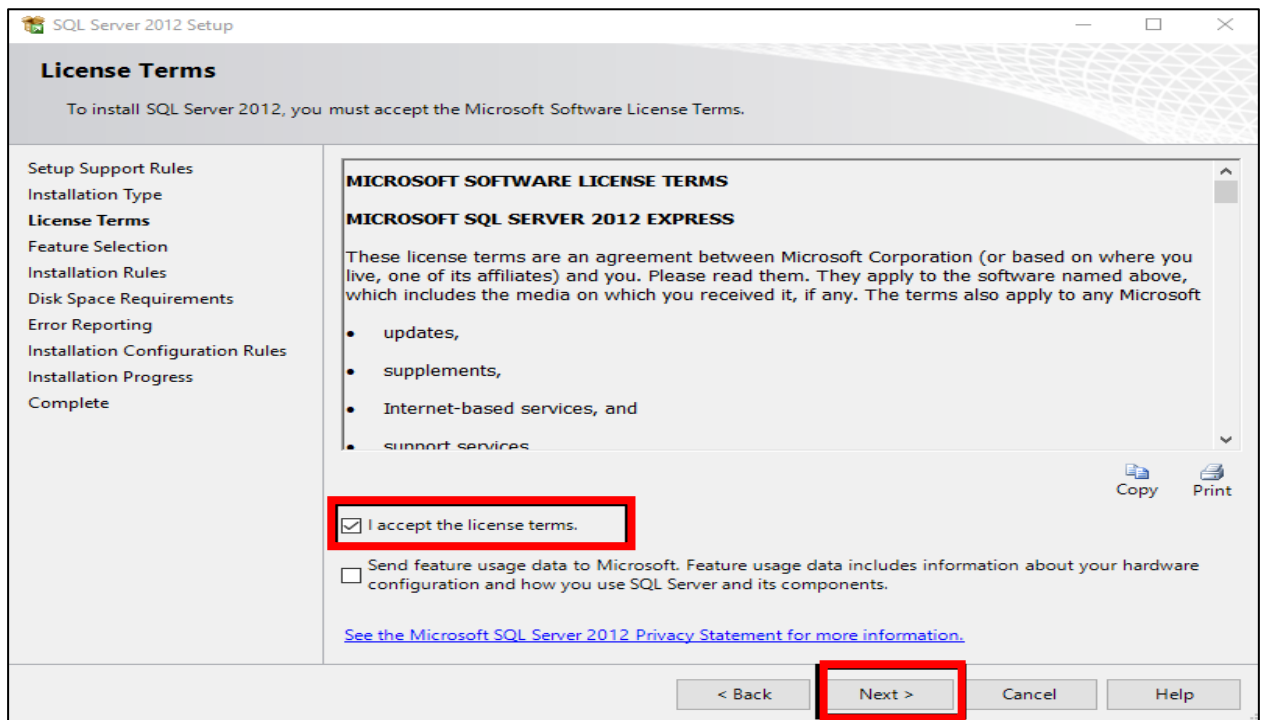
SQL Server 2012 Setup

License Terms

To install SQL Server 2012, you must accept the Microsoft Software License Terms.

Setup Support Rules
Installation Type
License Terms
Feature Selection
Installation Rules
Disk Space Requirements
Error Reporting
Installation Configuration Rules
Installation Progress
Complete

MICROSOFT SOFTWARE LICENSE TERMS

MICROSOFT SQL SERVER 2012 EXPRESS

These license terms are an agreement between Microsoft Corporation (or based on where you live, one of its affiliates) and you. Please read them. They apply to the software named above, which includes the media on which you received it, if any. The terms also apply to any Microsoft

• updates,

• supplements,

• Internet-based services, and

• support services

Copy Print

I accept the license terms.

Send feature usage data to Microsoft. Feature usage data includes information about your hardware configuration and how you use SQL Server and its components.

See the Microsoft SQL Server 2012 Privacy Statement for more information.

< Back Next > Cancel Help